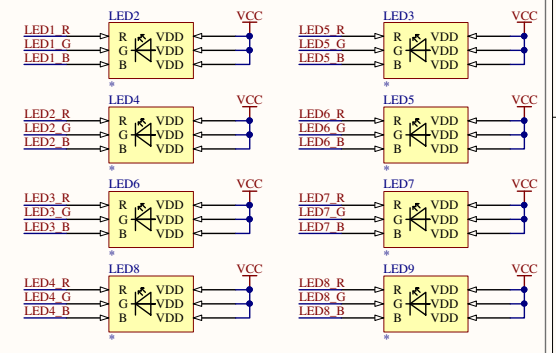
LED2
VCC
LED1_R
LED1_G
LED1_B
R
G
B
VDD
VDD
VDD
*

LED3
VCC
LED5_R
LED5_G
LED5_B
R
G
B
VDD
VDD
VDD
*

LED4
VCC
LED2_R
LED2_G
LED2_B
R
G
B
VDD
VDD
VDD
*

LED5
VCC
LED6_R
LED6_G
LED6_B
R
G
B
VDD
VDD
VDD
*

LED6
VCC
LED3_R
LED3_G
LED3_B
R
G
B
VDD
VDD
VDD
*

LED7
VCC
LED7_R
LED7_G
LED7_B
R
G
B
VDD
VDD
VDD
*

LED8
VCC
LED4_R
LED4_G
LED4_B
R
G
B
VDD
VDD
VDD
*

LED9
VCC
LED8_R
LED8_G
LED8_B
R
G
B
VDD
VDD
VDD
*